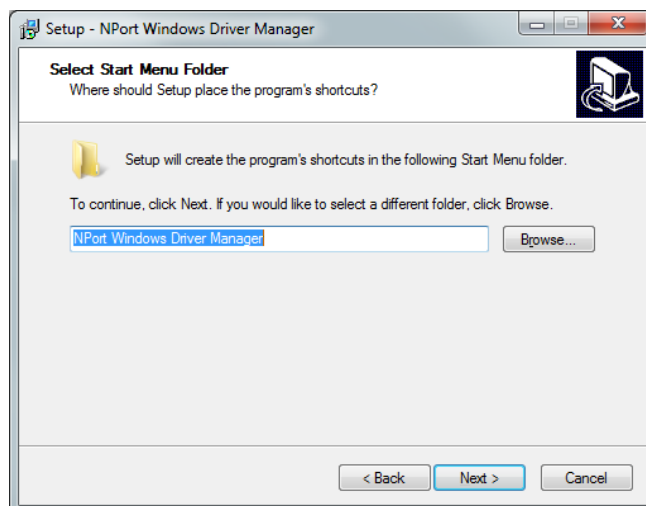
Setup - NPort Windows Driver Manager

Select Start Menu Folder
Where should Setup place the program's shortcuts?

Setup will create the program's shortcuts in the following Start Menu folder.

To continue, click Next. If you would like to select a different folder, click Browse.

NPort Windows Driver Manager

Browse...

< Back

Next >

Cancel